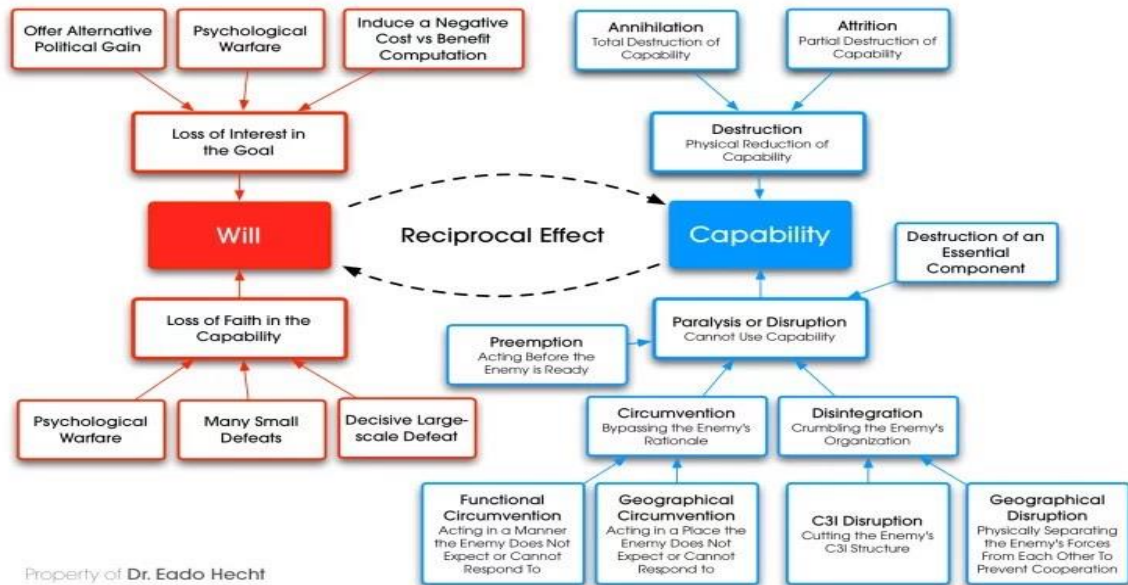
Offer Alternative Political Gain

Psychological Warfare

Induce a Negative Cost vs Benefit Computation

Annihilation
Total Destruction of Capability

Attrition
Partial Destruction of Capability

Loss of Interest in the Goal

Destruction
Physical Reduction of Capability

Will

Reciprocal Effect

Capability

Destruction of an Essential Component

Loss of Faith in the Capability

Paralysis or Disruption
Cannot Use Capability

Preemption
Acting Before the Enemy is Ready

Psychological Warfare

Many Small Defeats

Decisive Large-scale Defeat

Circumvention
Bypassing the Enemy's Rationale

Disintegration
Crumbling the Enemy's Organization

Functional Circumvention
Acting in a Manner the Enemy Does Not Expect or Cannot Respond To

Geographical Circumvention
Acting in a Place the Enemy Does Not Expect or Cannot Respond to

C3I Disruption
Cutting the Enemy's C3I Structure

Geographical Disruption
Physically Separating the Enemy's Forces From Each Other To Prevent Cooperation

Property of Dr. Eado Hecht